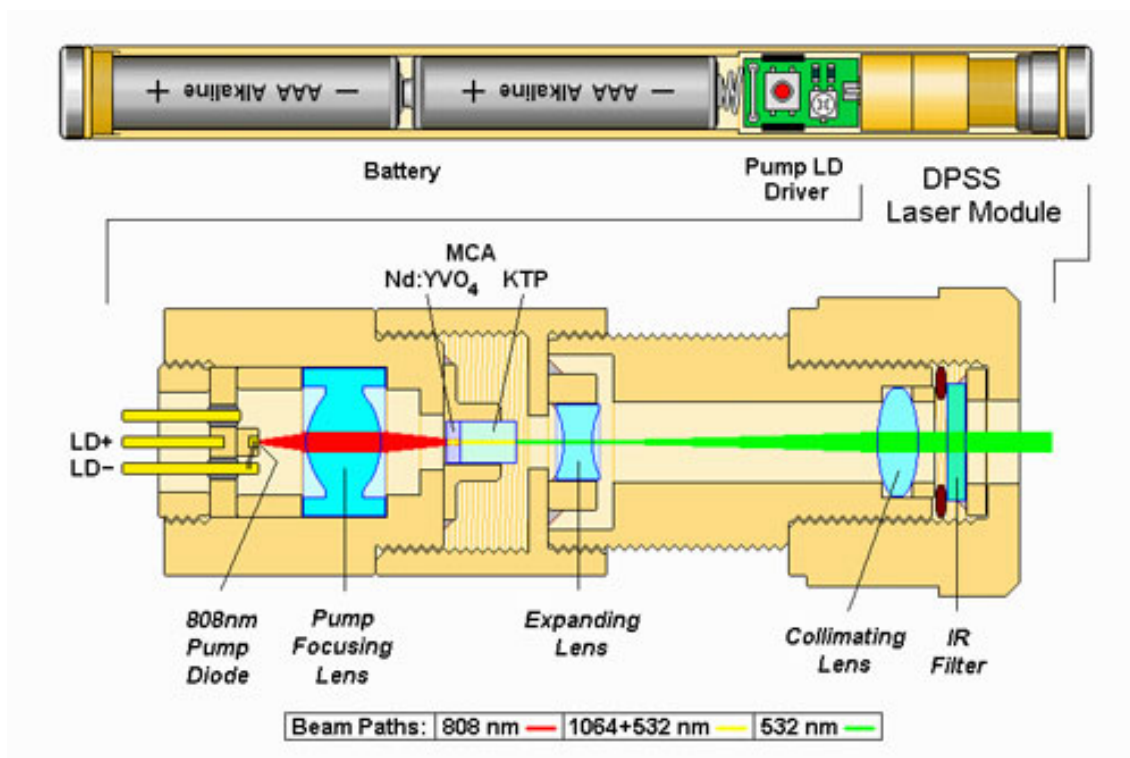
+ AAA Alkaline −
+ AAA Alkaline −

Battery

Pump LD Driver

DPSS Laser Module

MCA
Nd:$YVO_4$
KTP

LD+
LD−

808nm Pump Diode

Pump Focusing Lens

Expanding Lens

Collimating Lens

IR Filter

| Beam Paths: | 808 nm | 1064+532 nm | 532 nm |
|---|---|---|---|